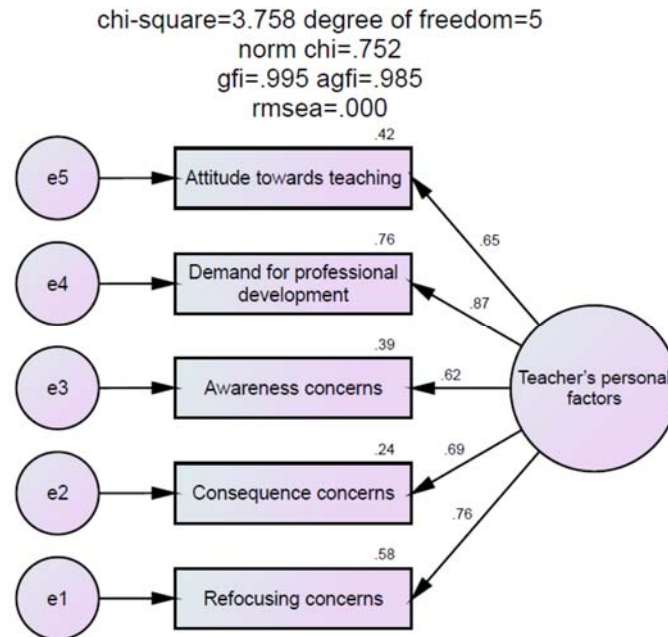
chi-square=3.758 degree of freedom=5
norm chi=.752
gfi=.995 agfi=.985
rmsea=.000

e5
.42
Attitude towards teaching
.65

e4
.76
Demand for professional development
.87

e3
.39
Awareness concerns
.62

Teacher's personal factors

e2
.24
Consequence concerns
.69

e1
.58
Refocusing concerns
.76